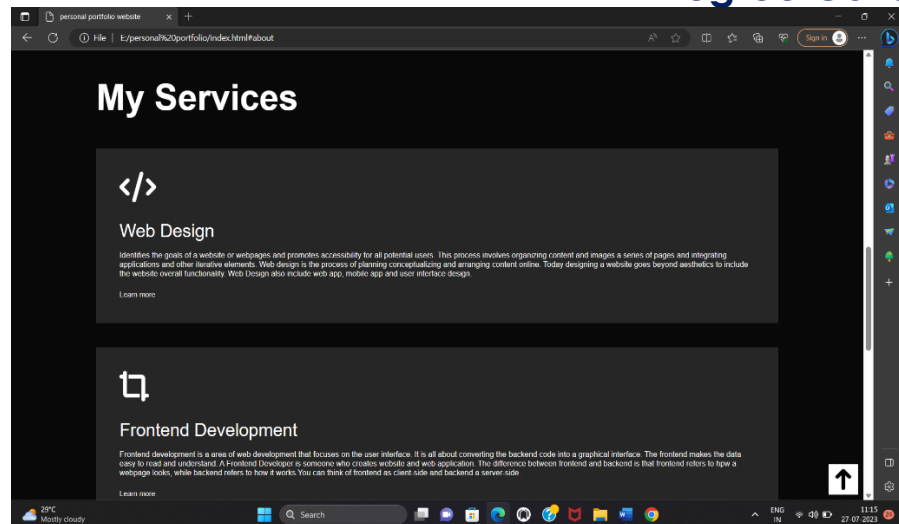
personal portfolio website × +

File | E:/personal%20portfolio/index.html#about

Sign in

My Services

</>

Web Design

Identifies the goals of a website or webpages and promotes accessibility for all potential users. This process involves organizing content and images a series of pages and integrating applications and other iterative elements. Web design is the process of planning conceptualizing and arranging content online. Today designing a website goes beyond aesthetics to include the website overall functionality. Web Design also include web app, mobile app and user interface design.

Learn more

Frontend Development

Frontend development is a area of web development that focuses on the user interface. It is all about converting the backend code into a graphical interface. The frontend makes the data easy to read and understand. A Frontend Developer is someone who creates website and web application. The difference between frontend and backend is that frontend refers to hpw a webpage looks, while backend refers to how it works.You can think of frontend as client-side and backend a server-side

Learn more

29°C
Mostly cloudy

Search

ENG
IN

11:15
27-07-2023